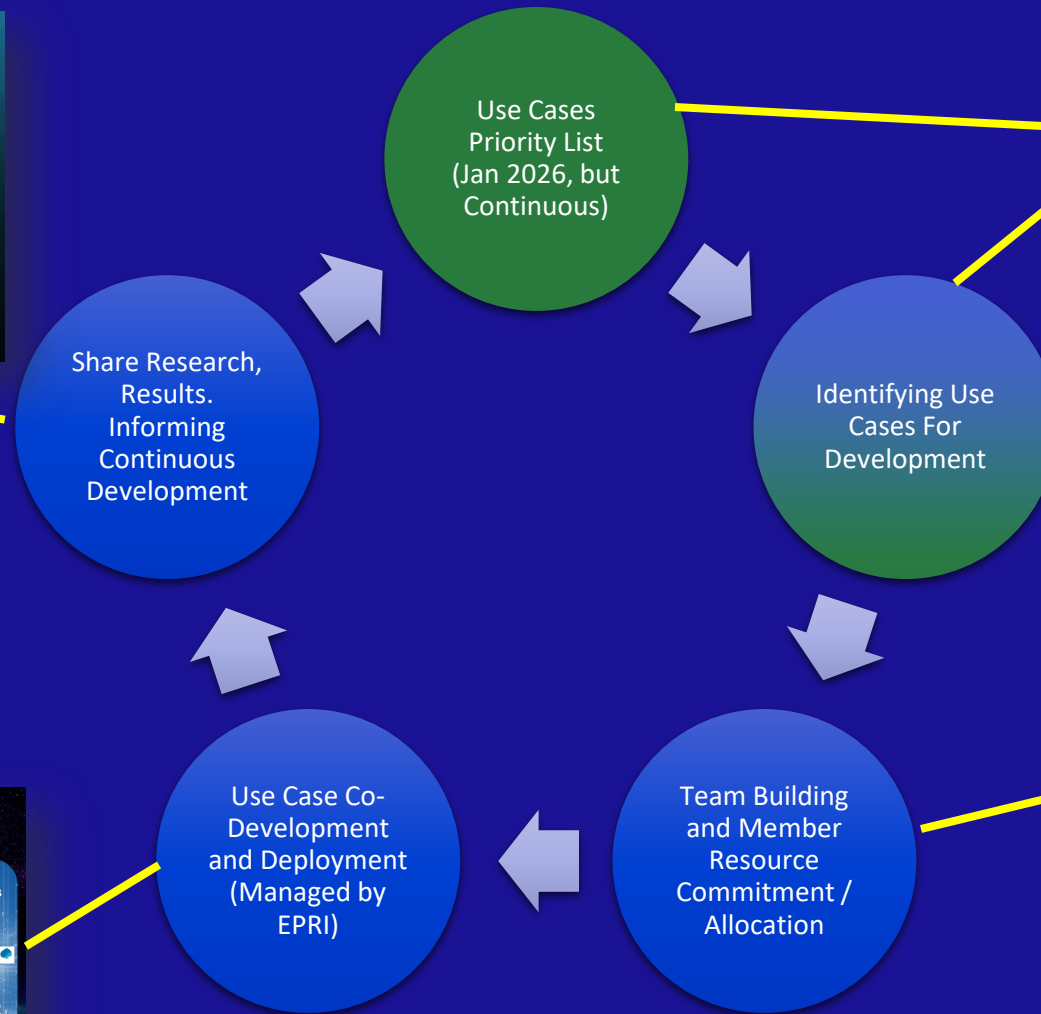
Use Cases Priority List (Jan 2026, but Continuous)

Identifying Use Cases For Development

Team Building and Member Resource Commitment / Allocation

Use Case Co-Development and Deployment (Managed by EPRI)

Share Research, Results. Informing Continuous Development